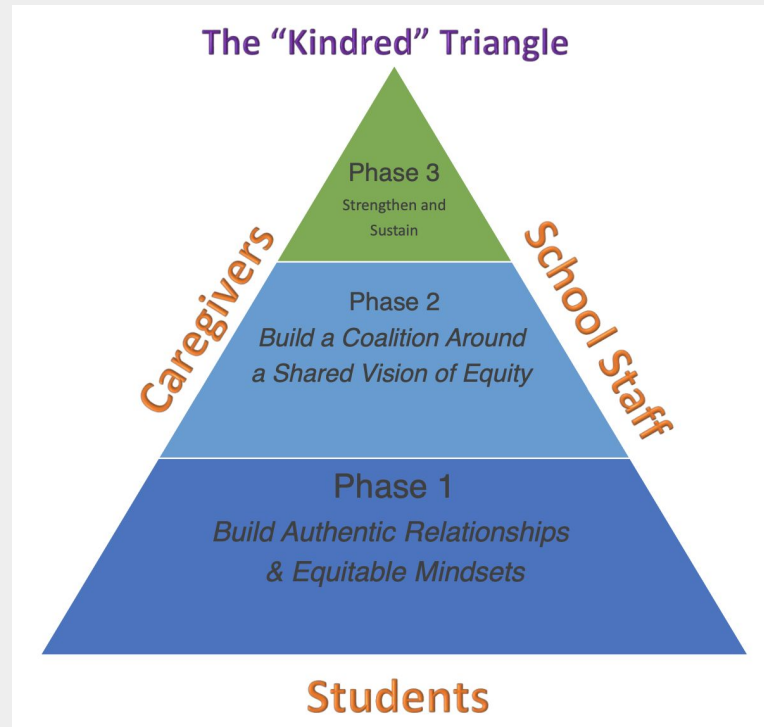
The “Kindred” Triangle

Phase 3
Strengthen and Sustain

Phase 2
Build a Coalition Around a Shared Vision of Equity

Phase 1
Build Authentic Relationships & Equitable Mindsets

Caregivers

School Staff

Students